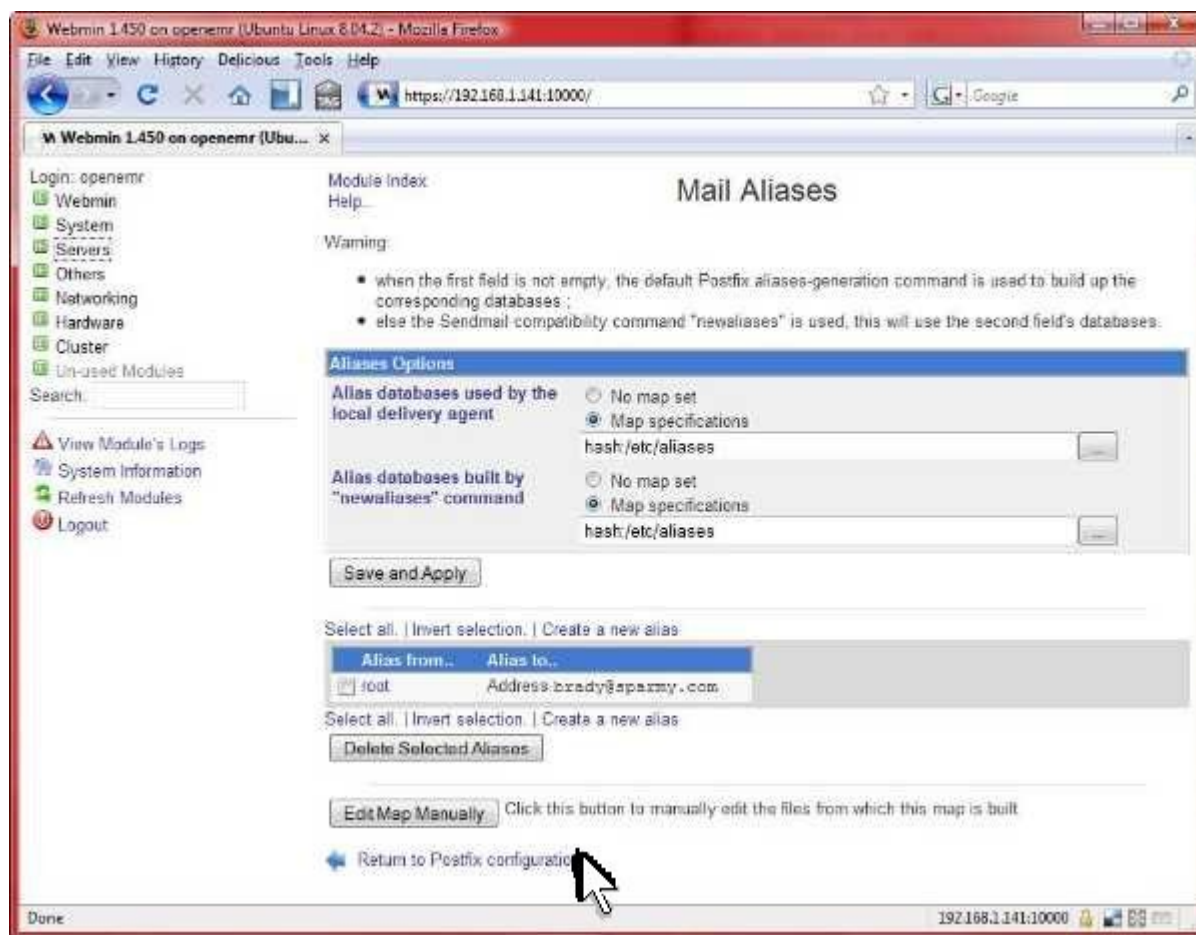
Webmin 1.450 on openemr (Ubuntu Linux 8.04.2) - Mozilla Firefox

File Edit View History Delicious Tools Help

https://192.168.1.141:10000/

Google

Webmin 1.450 on openemr (Ubu... ×

Login: openemr
Webmin
System
Servers
Others
Networking
Hardware
Cluster
Un-used Modules
Search:

View Module's Logs
System Information
Refresh Modules
Logout

Module Index
Help..

Mail Aliases

Warning:

• when the first field is not empty, the default Postfix aliases-generation command is used to build up the corresponding databases ;
• else the Sendmail compatibility command "newaliases" is used, this will use the second field's databases.

Aliases Options

Alias databases used by the local delivery agent
No map set
Map specifications
hash:/etc/aliases

Alias databases built by "newaliases" command
No map set
Map specifications
hash:/etc/aliases

Save and Apply

Select all. | Invert selection. | Create a new alias

| Alias from.. | Alias to.. |
|---|---|
| root | Address brady@sparmy.com |

Select all. | Invert selection. | Create a new alias

Delete Selected Aliases

Edit Map Manually Click this button to manually edit the files from which this map is built

Return to Postfix configuratio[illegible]

Done

192.168.1.141:10000